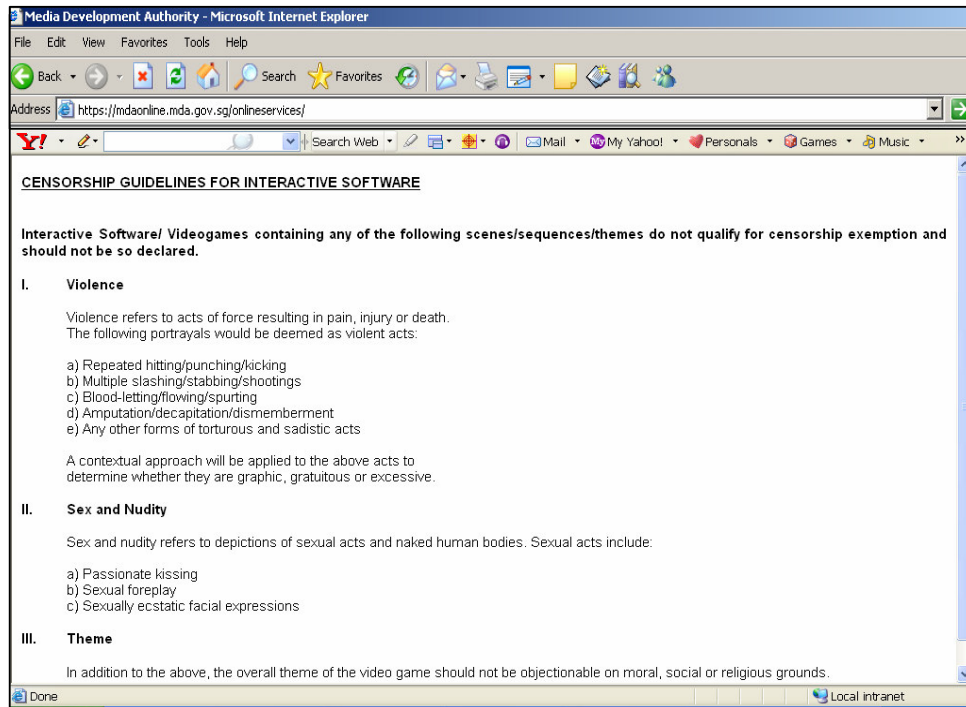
Media Development Authority - Microsoft Internet Explorer

File Edit View Favorites Tools Help

Back Search Favorites

Address https://mdaonline.mda.gov.sg/onlineservices/

Y! Search Web Mail My Yahoo! Personals Games Music

CENSORSHIP GUIDELINES FOR INTERACTIVE SOFTWARE

Interactive Software/ Videogames containing any of the following scenes/sequences/themes do not qualify for censorship exemption and should not be so declared.

I. Violence

Violence refers to acts of force resulting in pain, injury or death. The following portrayals would be deemed as violent acts:

a) Repeated hitting/punching/kicking
b) Multiple slashing/stabbing/shootings
c) Blood-letting/flowing/spurting
d) Amputation/decapitation/dismemberment
e) Any other forms of torturous and sadistic acts

A contextual approach will be applied to the above acts to determine whether they are graphic, gratuitous or excessive.

II. Sex and Nudity

Sex and nudity refers to depictions of sexual acts and naked human bodies. Sexual acts include:

a) Passionate kissing
b) Sexual foreplay
c) Sexually ecstatic facial expressions

III. Theme

In addition to the above, the overall theme of the video game should not be objectionable on moral, social or religious grounds.

Done Local intranet